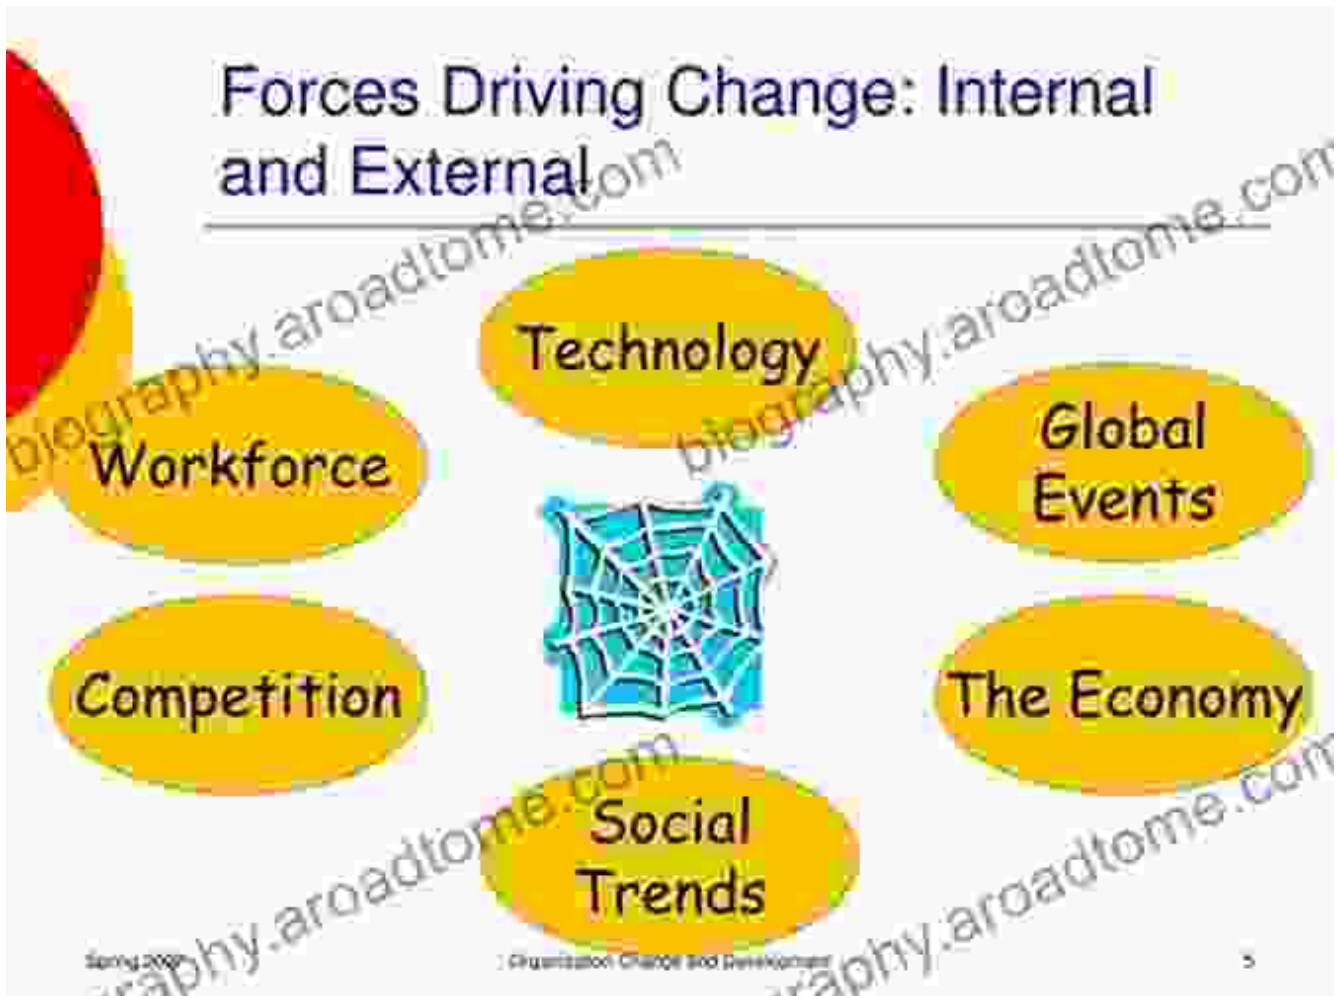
Forces Driving Change: Internal and External

Technology

Workforce

Global Events

Competition

The Economy

Social Trends

Spring 200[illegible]

Organization Change and Development

5

biography.aroadtome.com

biography.aroadtome.com

biography.aroadtome.com

biography.aroadtome.com